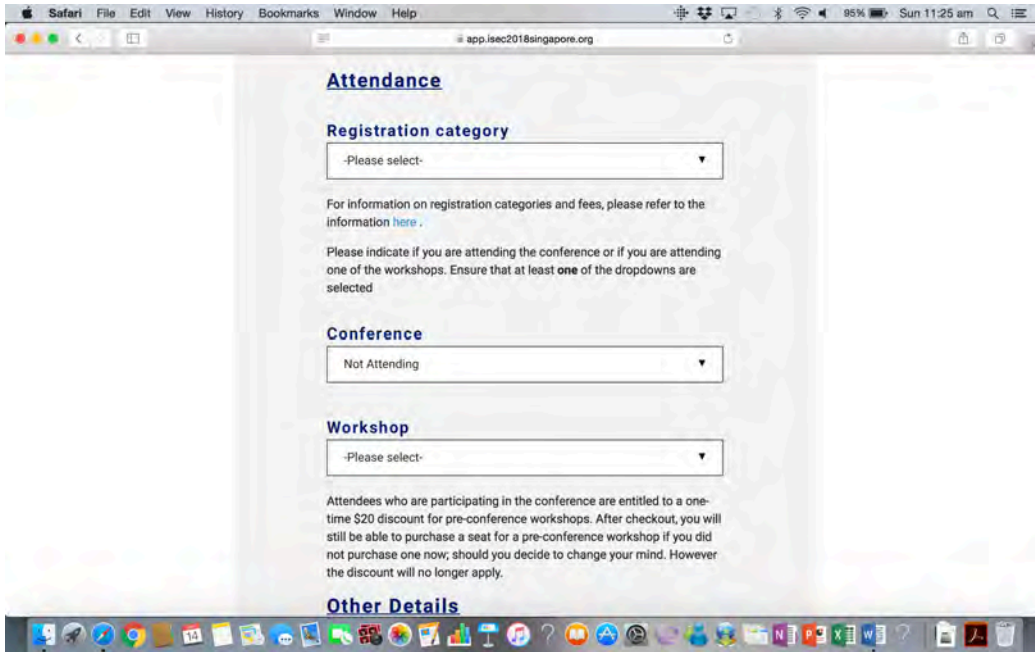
Safari File Edit View History Bookmarks Window Help

95% Sun 11:25 am

app.isec2018singapore.org

Attendance

Registration category

-Please select-

For information on registration categories and fees, please refer to the information here .

Please indicate if you are attending the conference or if you are attending one of the workshops. Ensure that at least **one** of the dropdowns are selected

Conference

Not Attending

Workshop

-Please select-

Attendees who are participating in the conference are entitled to a one-time $20 discount for pre-conference workshops. After checkout, you will still be able to purchase a seat for a pre-conference workshop if you did not purchase one now; should you decide to change your mind. However the discount will no longer apply.

Other Details

14